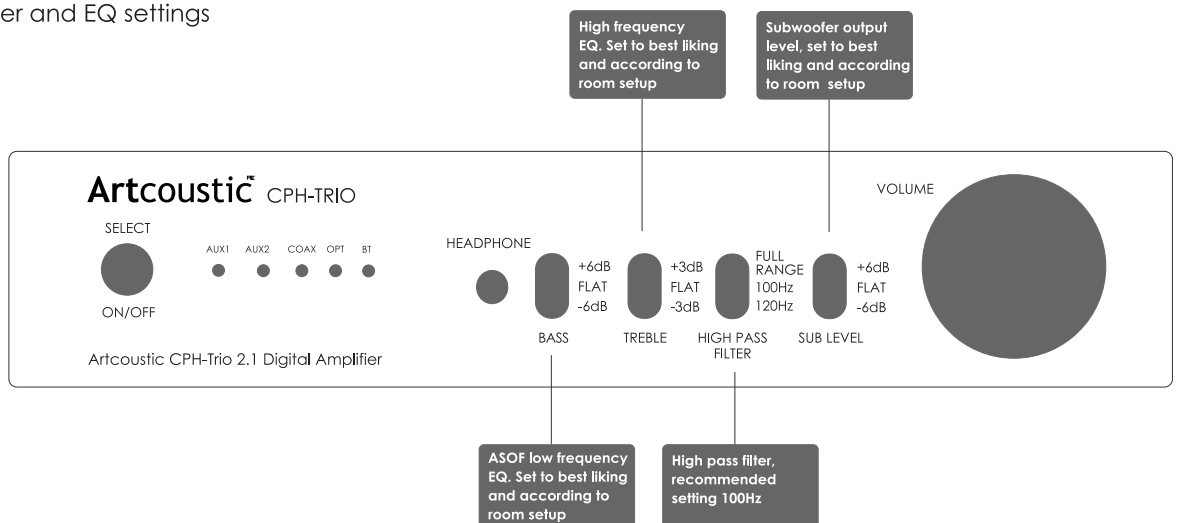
er and EQ settings

High frequency EQ. Set to best liking and according to room setup

Subwoofer output level, set to best liking and according to room setup

Artcoustic CPH-TRIO

VOLUME

SELECT

ON/OFF

AUX1 AUX2 COAX OPT BT

HEADPHONE

+6dB
FLAT
-6dB

BASS

+3dB
FLAT
-3dB

TREBLE

FULL RANGE
100Hz
120Hz

HIGH PASS FILTER

+6dB
FLAT
-6dB

SUB LEVEL

Artcoustic CPH-Trio 2.1 Digital Amplifier

ASOF low frequency EQ. Set to best liking and according to room setup

High pass filter, recommended setting 100Hz